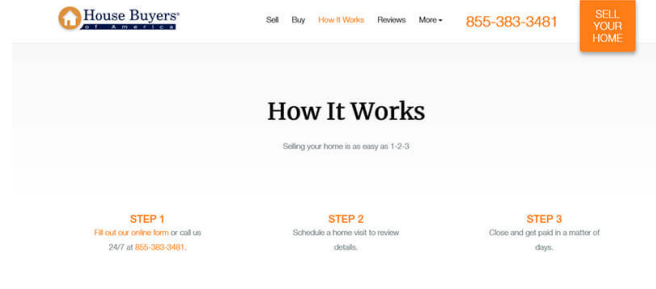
House Buyers® of America

Sell Buy How It Works Reviews More

855-383-3481

SELL YOUR HOME

How It Works

Selling your home is as easy as 1-2-3

STEP 1
Fill out our online form or call us 24/7 at 855-383-3481.

STEP 2
Schedule a home visit to review details.

STEP 3
Close and get paid in a matter of days.